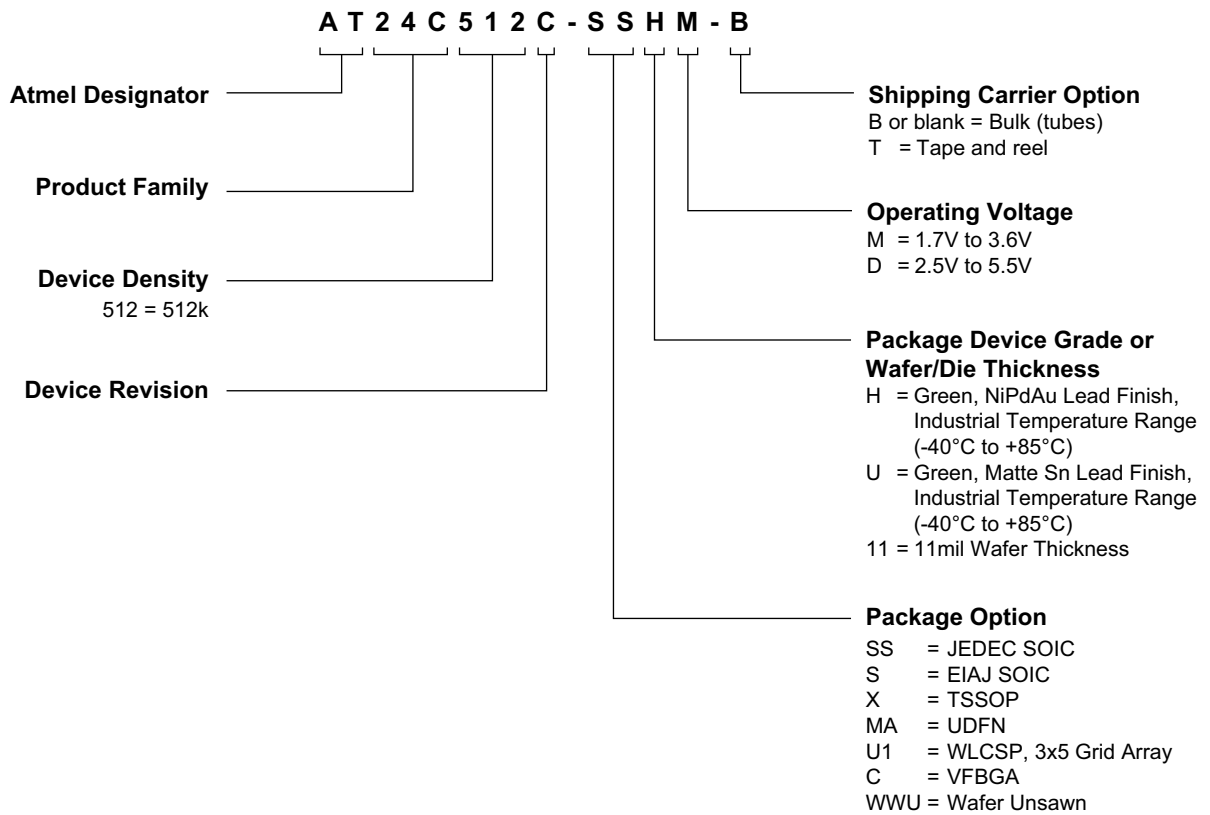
A T 2 4 C 5 1 2 C - S S H M - B

Atmel Designator

Product Family

Device Density
512 = 512k

Device Revision

Shipping Carrier Option
B or blank = Bulk (tubes)
T = Tape and reel

Operating Voltage
M = 1.7V to 3.6V
D = 2.5V to 5.5V

Package Device Grade or Wafer/Die Thickness
H = Green, NiPdAu Lead Finish, Industrial Temperature Range (-40°C to +85°C)
U = Green, Matte Sn Lead Finish, Industrial Temperature Range (-40°C to +85°C)
11 = 11mil Wafer Thickness

Package Option
SS = JEDEC SOIC
S = EIAJ SOIC
X = TSSOP
MA = UDFN
U1 = WLCSP, 3x5 Grid Array
C = VFBGA
WWU = Wafer Unsawn